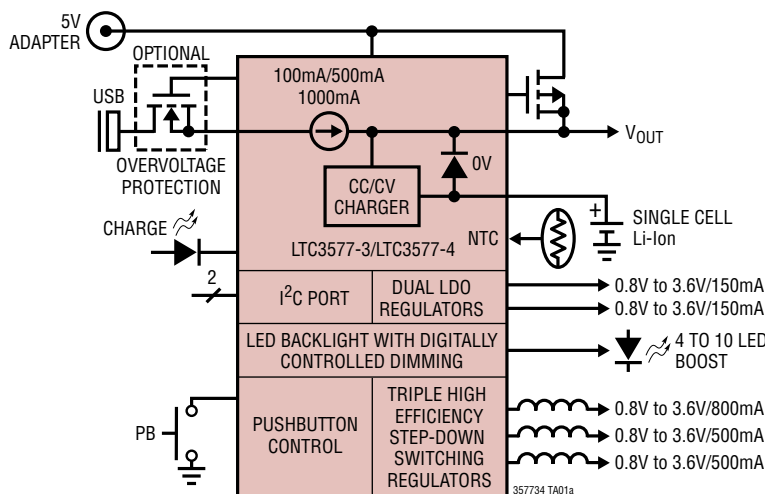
5V ADAPTER

OPTIONAL

USB

OVERVOLTAGE PROTECTION

100mA/500mA
1000mA

$V_{OUT}$

0V

CC/CV CHARGER

CHARGE

LTC3577-3/LTC3577-4

NTC

+

SINGLE CELL Li-Ion

2

$I^2C$ PORT

DUAL LDO REGULATORS

0.8V to 3.6V/150mA
0.8V to 3.6V/150mA

LED BACKLIGHT WITH DIGITALLY CONTROLLED DIMMING

4 TO 10 LED BOOST

PB

PUSHBUTTON CONTROL

TRIPLE HIGH EFFICIENCY STEP-DOWN SWITCHING REGULATORS

0.8V to 3.6V/800mA
0.8V to 3.6V/500mA
0.8V to 3.6V/500mA

357734 TA01a